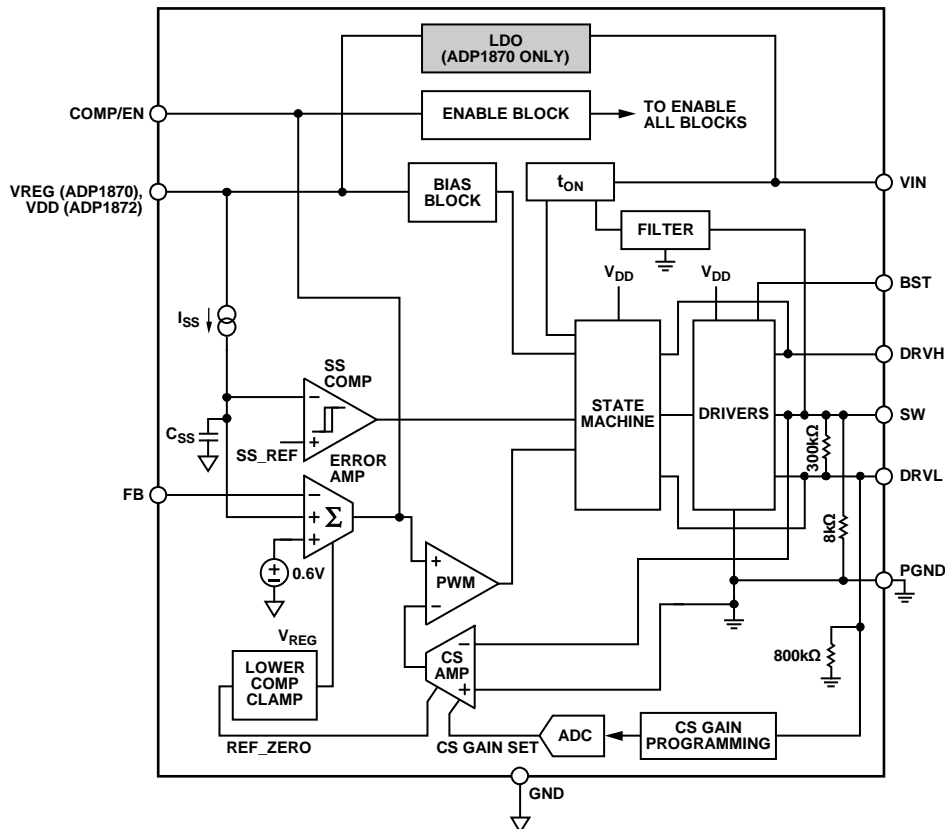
LDO
(ADP1870 ONLY)

COMP/EN

ENABLE BLOCK

TO ENABLE ALL BLOCKS

VREG (ADP1870), VDD (ADP1872)

BIAS BLOCK

$t_{ON}$

VIN

FILTER

$V_{DD}$

$V_{DD}$

BST

$I_{SS}$

DRVH

SS COMP

STATE MACHINE

DRIVERS

SW

$C_{SS}$

SS_REF

ERROR AMP

300kΩ

DRVL

FB

Σ

0.6V

PWM

8kΩ

PGND

$V_{REG}$

LOWER COMP CLAMP

CS AMP

800kΩ

REF_ZERO

CS GAIN SET

ADC

CS GAIN PROGRAMMING

GND